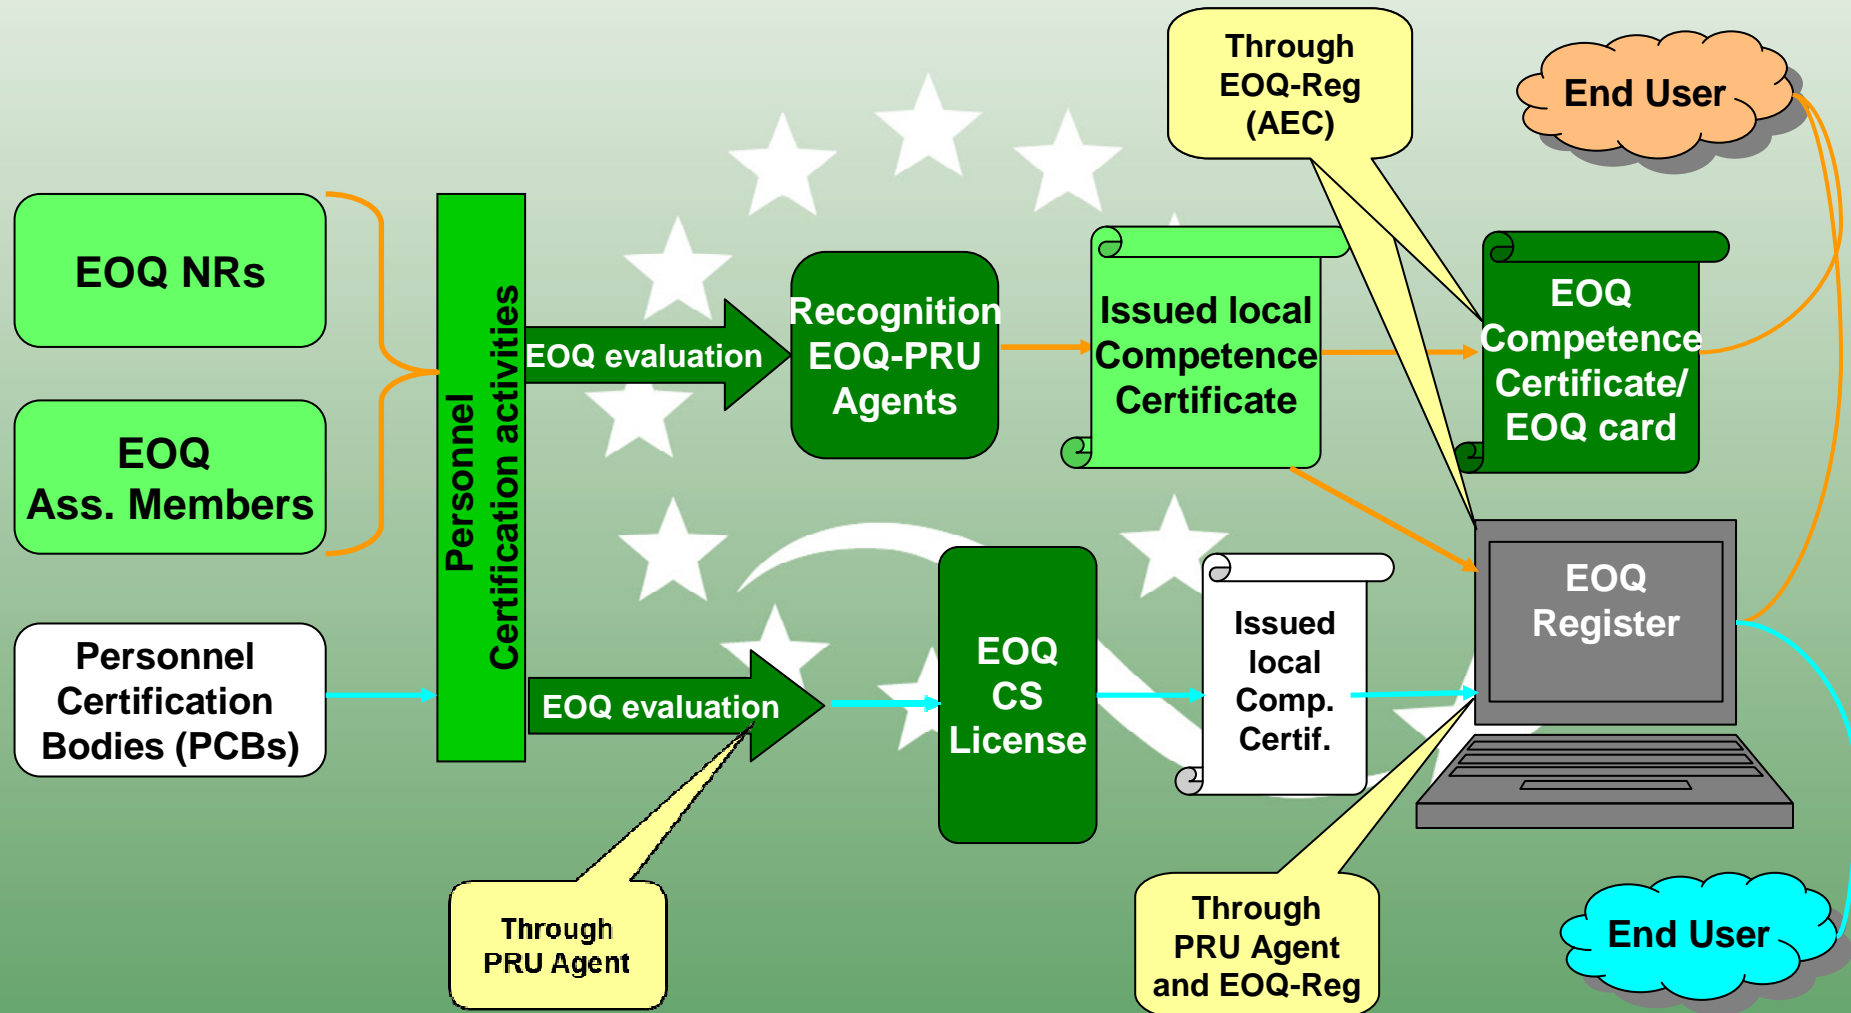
Through EOQ-Reg (AEC)

End User

EOQ NRs

EOQ Ass. Members

Personnel Certification activities

EOQ evaluation

Recognition EOQ-PRU Agents

Issued local Competence Certificate

EOQ Competence Certificate/ EOQ card

Personnel Certification Bodies (PCBs)

EOQ evaluation

EOQ CS License

Issued local Comp. Certif.

EOQ Register

Through PRU Agent

Through PRU Agent and EOQ-Reg

End User